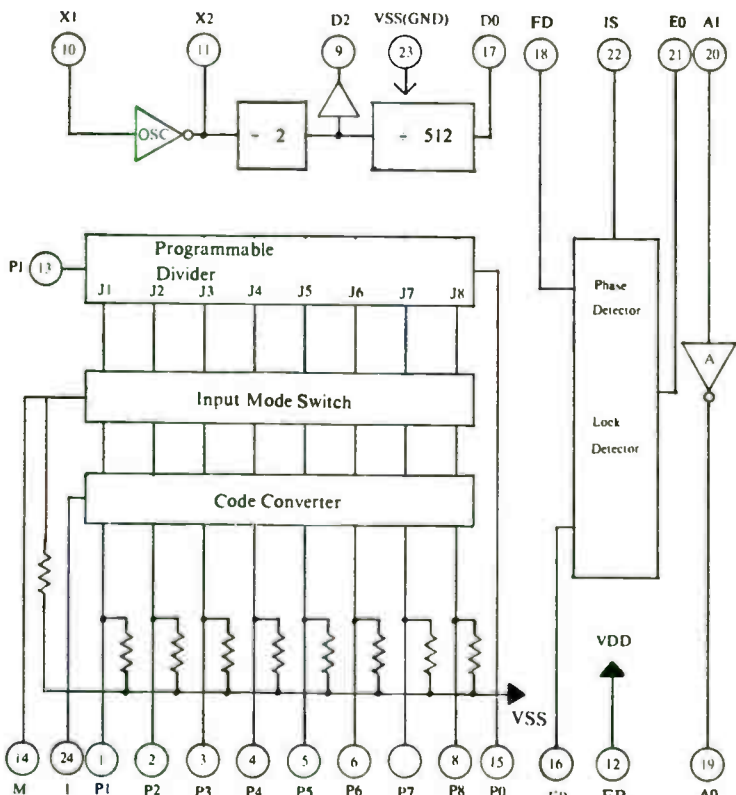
X1
10
X2
11
D2
9
VSS(GND)
23
D0
17
FD
18
IS
22
E0
21
A1
20

OSC
÷ 2
÷ 512

P1
13
Programmable Divider
J1 J2 J3 J4 J5 J6 J7 J8

Phase Detector

Lock Detector

A

Input Mode Switch

Code Converter

VDD

VSS

14
M
24
I
1
P1
2
P2
3
P3
4
P4
5
P5
6
P6
P7
8
P8
15
P0
16
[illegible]
12
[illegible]
19
A0